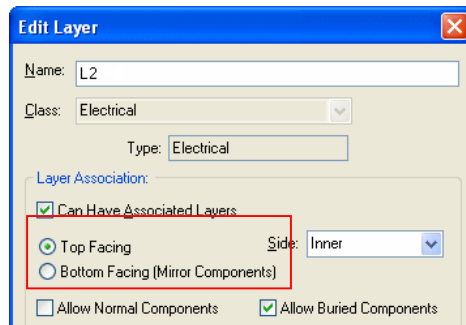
Edit Layer

Name: L2

Class: Electrical

Type: Electrical

Layer Association:

Can Have Associated Layers

Top Facing

Bottom Facing (Mirror Components)

Side: Inner

Allow Normal Components

Allow Buried Components